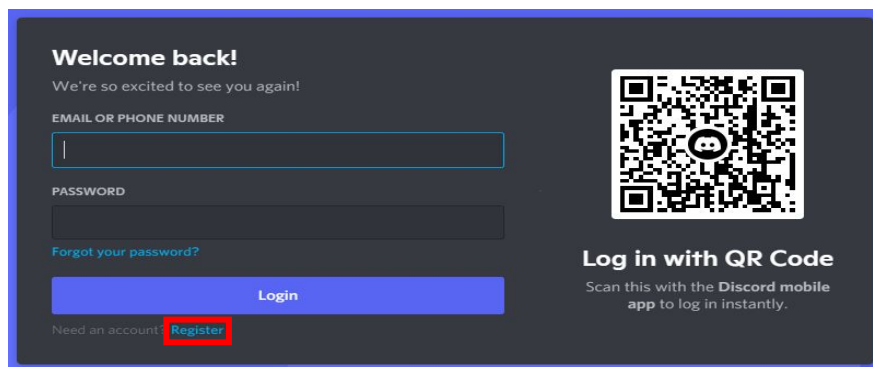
Welcome back!

We're so excited to see you again!

EMAIL OR PHONE NUMBER

PASSWORD

Forgot your password?

Login

Need an account? Register

Log in with QR Code

Scan this with the Discord mobile app to log in instantly.